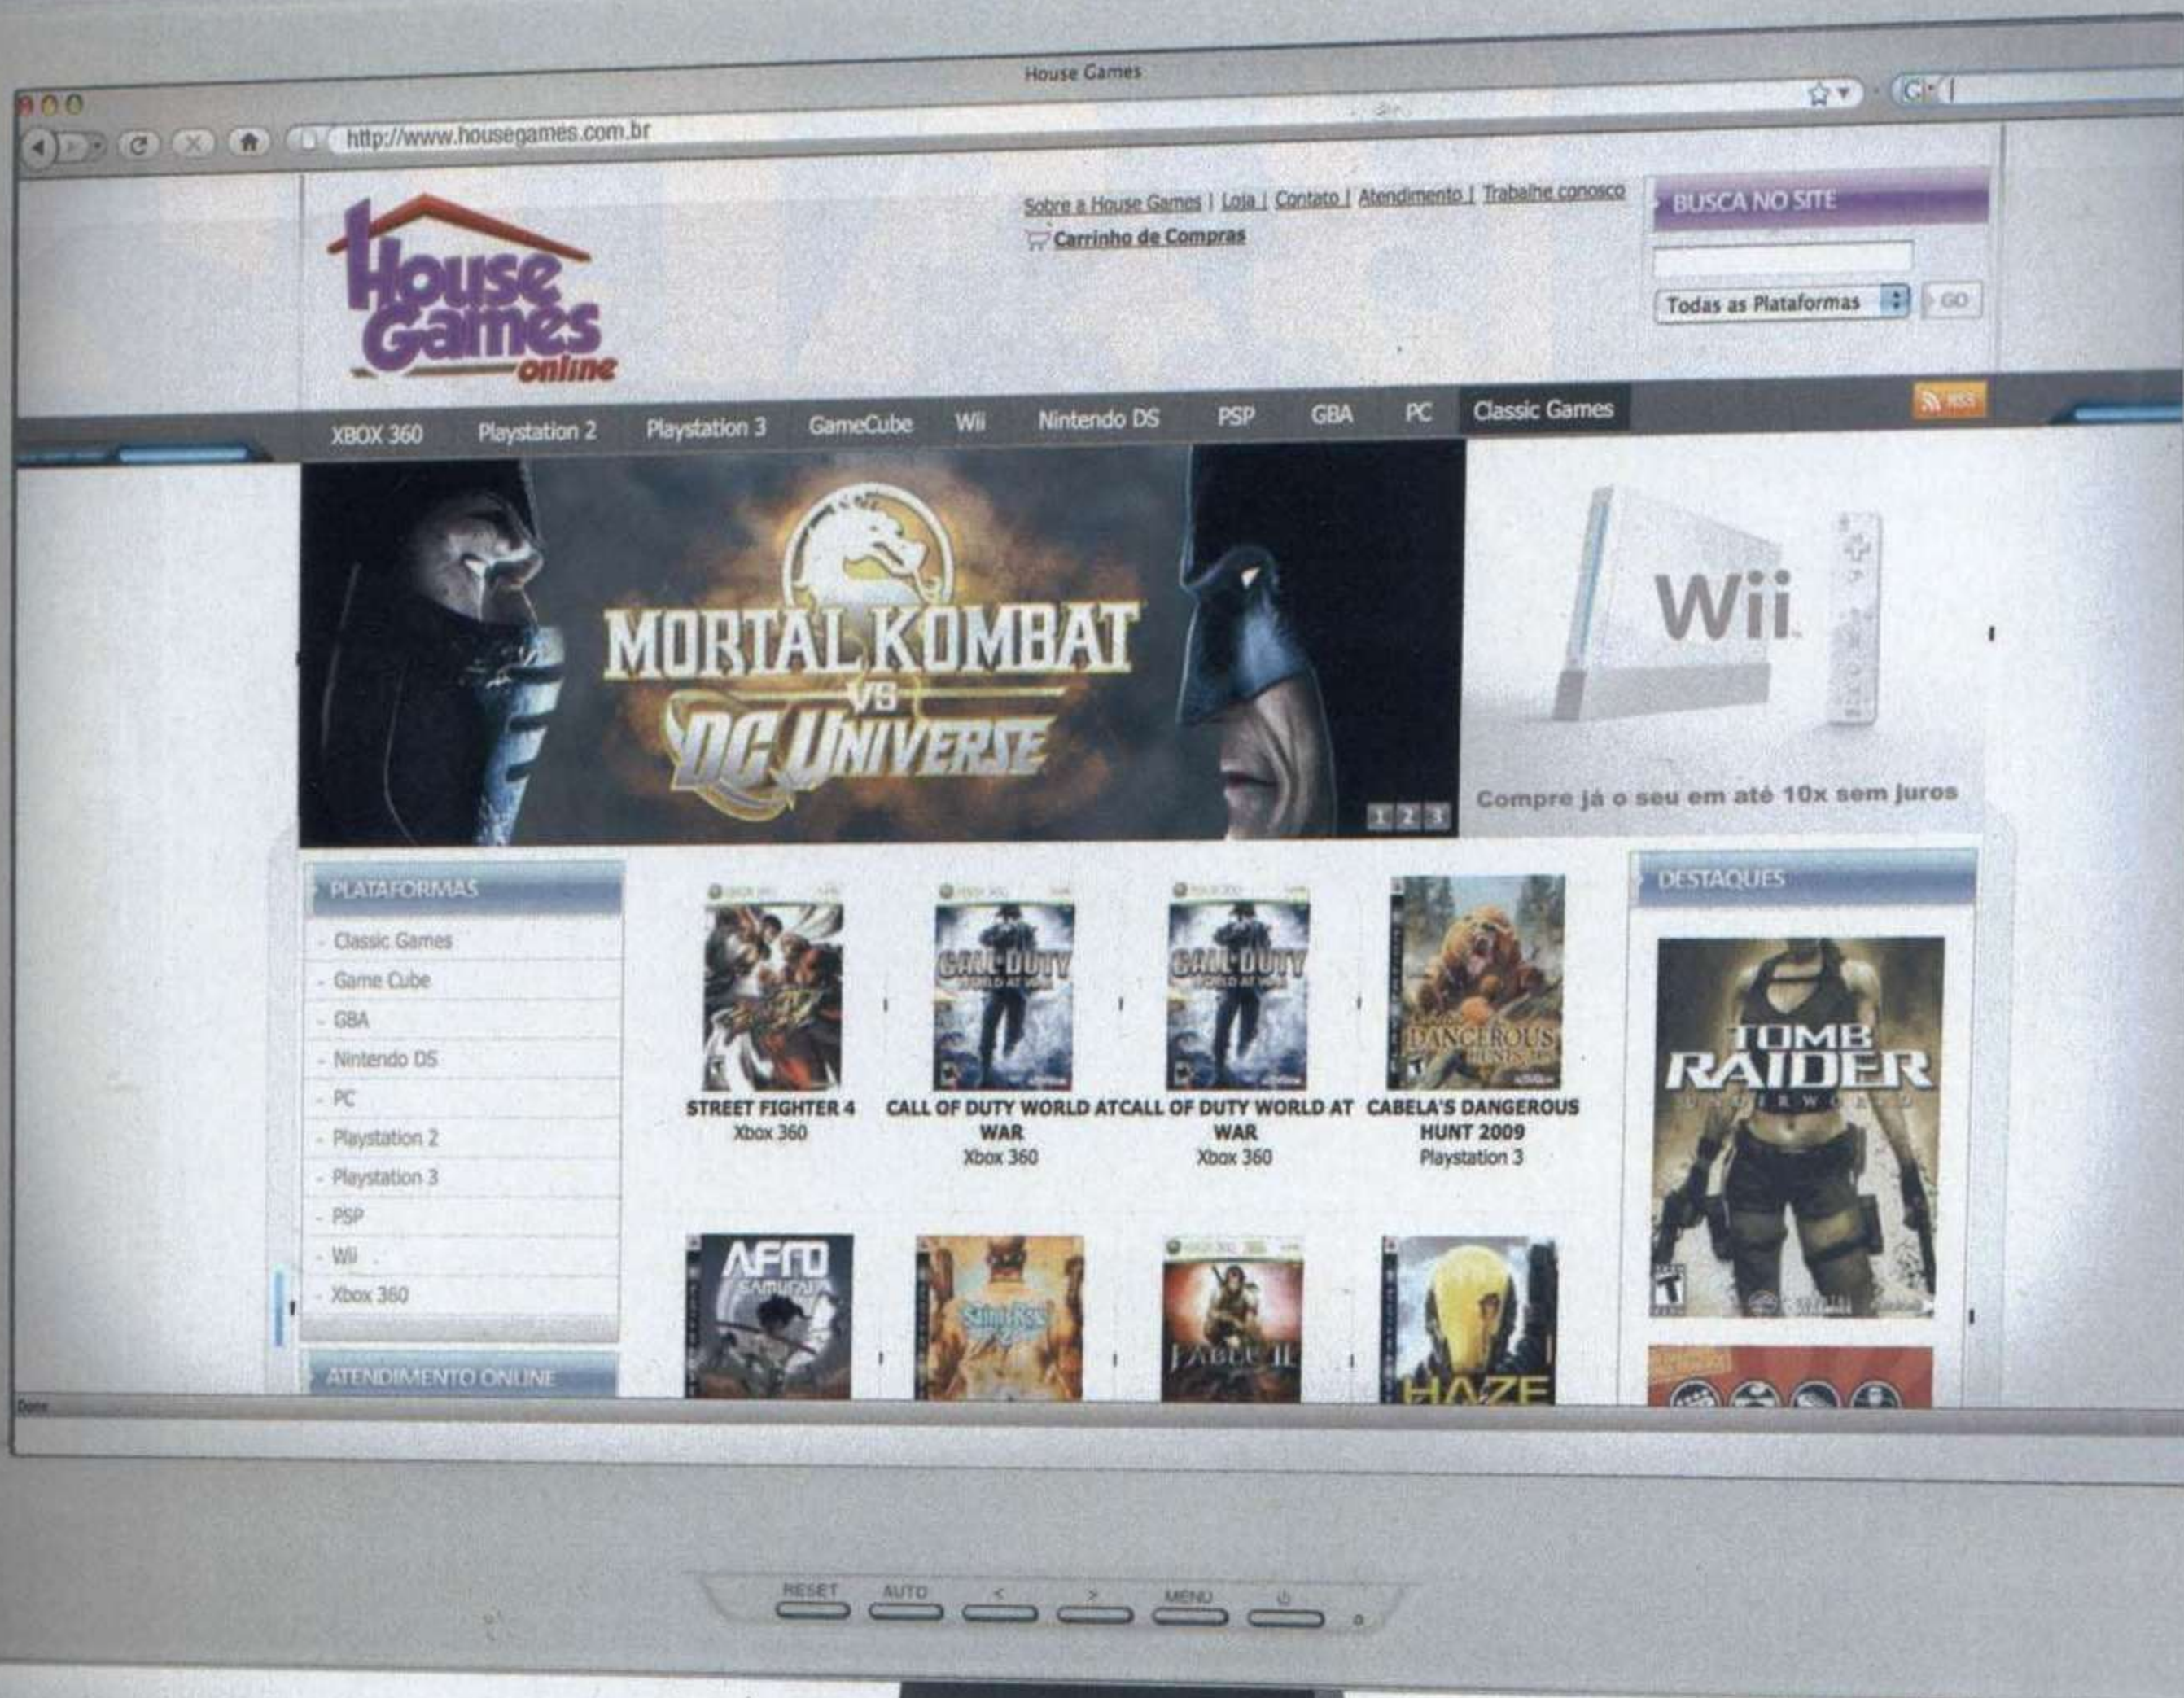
House Games

http://www.housegames.com.br

House Games online

Sobre a House Games | Loja | Contato | Atendimento | Trabalhe conosco

Carrinho de Compras

BUSCA NO SITE

Todas as Plataformas

GO

RSS

XBOX 360 Playstation 2 Playstation 3 GameCube Wii Nintendo DS PSP GBA PC Classic Games

MORTAL KOMBAT VS DC UNIVERSE

1 2 3

Wii

Compre já o seu em até 10x sem juros

PLATAFORMAS

- Classic Games
- Game Cube
- GBA
- Nintendo DS
- PC
- Playstation 2
- Playstation 3
- PSP
- Wii
- Xbox 360

ATENDIMENTO ONLINE

STREET FIGHTER 4
Xbox 360

CALL OF DUTY WORLD AT WAR
Xbox 360

CALL OF DUTY WORLD AT WAR
Xbox 360

CABELA'S DANGEROUS HUNT 2009
Playstation 3

AFRO SAMURAI

Saints Row 2

FABLE II

HAZE

DESTAQUES

TOMB RAIDER UNDERWORLD

Done

RESET AUTO < > MENU